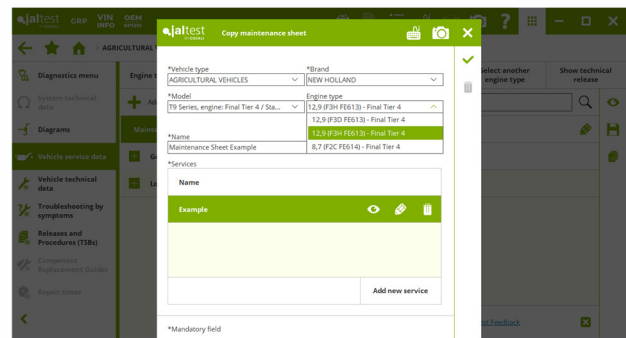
jaltest CGP VIN INFO OEM

AGRICULTURAL

Diagnostics menu

System technical data

Diagrams

Vehicle service data

Vehicle technical data

Troubleshooting by symptoms

Releases and Procedures (TSBs)

Component Replacement Guides

Repair times

Engine t

Select another engine type

Show technical release

jaltest

Copy maintenance sheet

*Vehicle type
AGRICULTURAL VEHICLES

*Brand
NEW HOLLAND

*Model
T9 Series, engine: Final Tier 4 / Sta...

Engine type
12,9 (F3H FE613) - Final Tier 4

12,9 (F3D FE613) - Final Tier 4
12,9 (F3H FE613) - Final Tier 4
8,7 (F2C FE614) - Final Tier 4

*Name
Maintenance Sheet Example

*Services

Name

Example

Add new service

*Mandatory field

Feedback